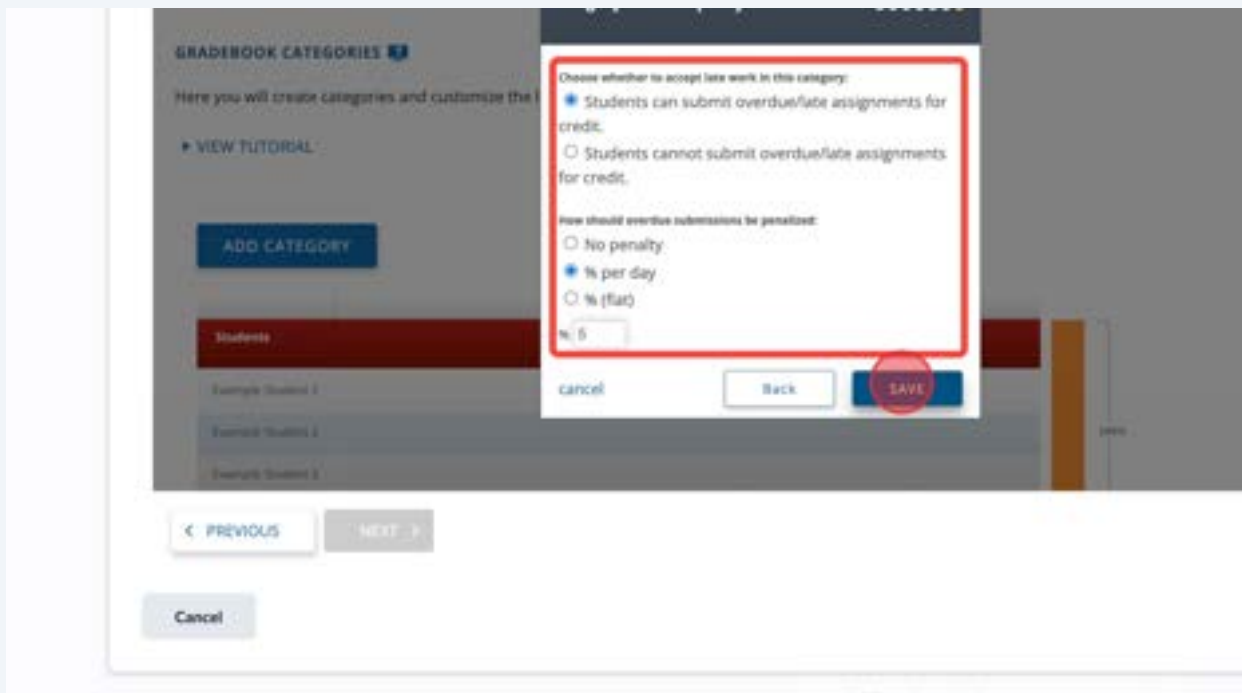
GRADEBOOK CATEGORIES

Here you will create categories and customize the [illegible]

▸ VIEW TUTORIAL

ADD CATEGORY

Students

Example Student 1

Example Student 2

Example Student 3

Choose whether to accept late work in this category:

Students can submit overdue/late assignments for credit.

Students cannot submit overdue/late assignments for credit.

How should overdue submissions be penalized:

No penalty

% per day

% (flat)

% 5

cancel

Back

SAVE

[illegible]

< PREVIOUS

NEXT >

Cancel